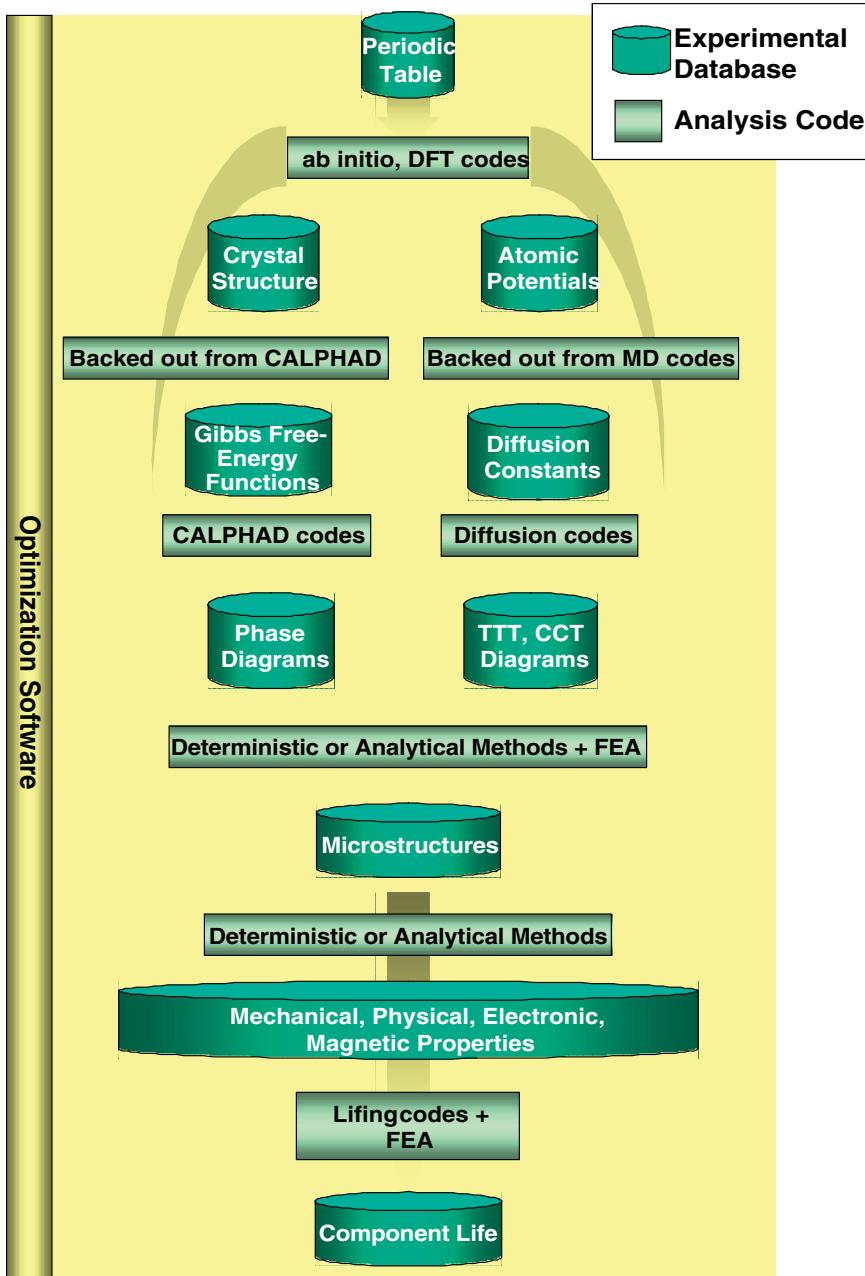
Experimental Database

Analysis Code

Optimization Software

Periodic Table

ab initio, DFT codes

Crystal Structure

Atomic Potentials

Backed out from CALPHAD

Backed out from MD codes

Gibbs Free-Energy Functions

Diffusion Constants

CALPHAD codes

Diffusion codes

Phase Diagrams

TTT, CCT Diagrams

Deterministic or Analytical Methods + FEA

Microstructures

Deterministic or Analytical Methods

Mechanical, Physical, Electronic, Magnetic Properties

Lifingcodes + FEA

Component Life